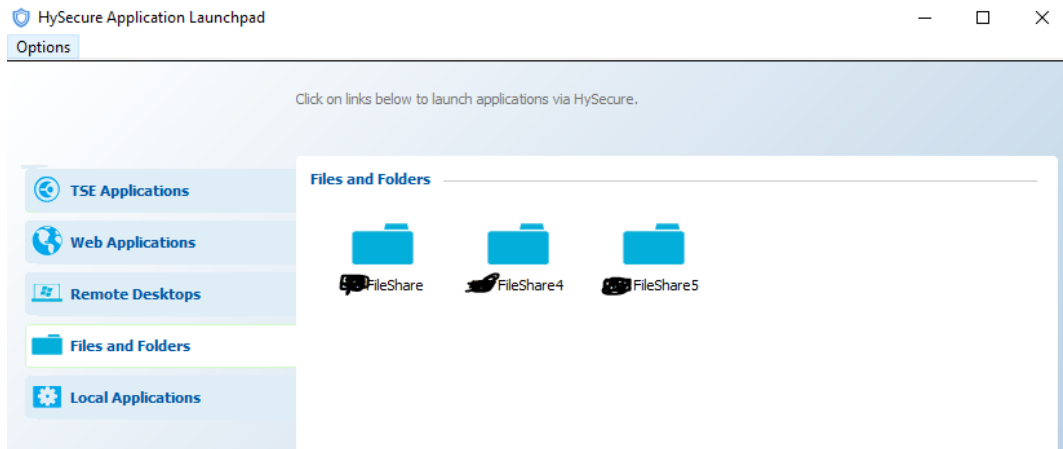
HySecure Application Launchpad

Options

Click on links below to launch applications via HySecure.

TSE Applications

Web Applications

Remote Desktops

Files and Folders

Local Applications

Files and Folders

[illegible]FileShare

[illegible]FileShare4

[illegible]FileShare5